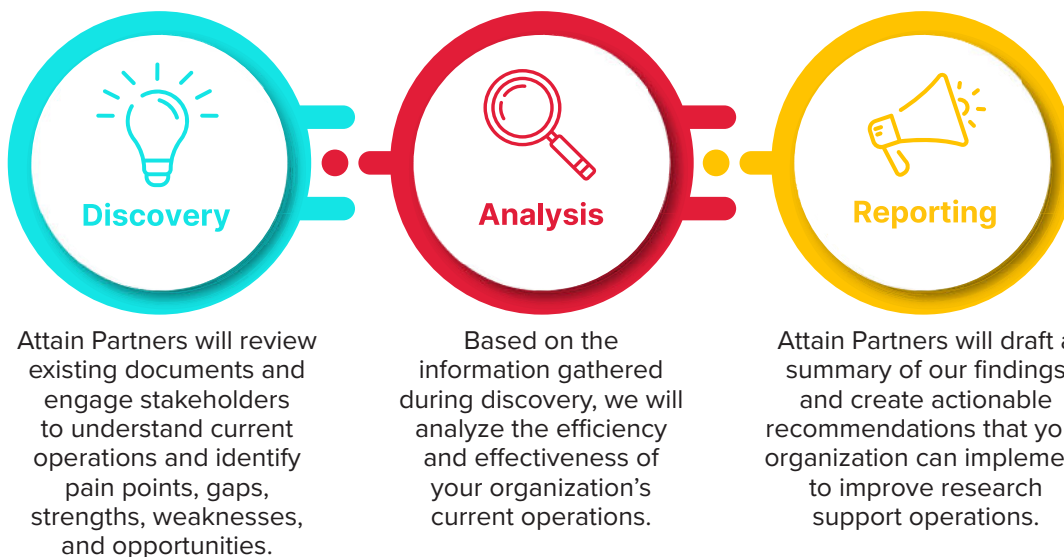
Discovery

Attain Partners will review existing documents and engage stakeholders to understand current operations and identify pain points, gaps, strengths, weaknesses, and opportunities.

Analysis

Based on the information gathered during discovery, we will analyze the efficiency and effectiveness of your organization's current operations.

Reporting

Attain Partners will draft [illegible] summary of our findings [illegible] and create actionable recommendations that yo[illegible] organization can impleme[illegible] to improve research support operations.